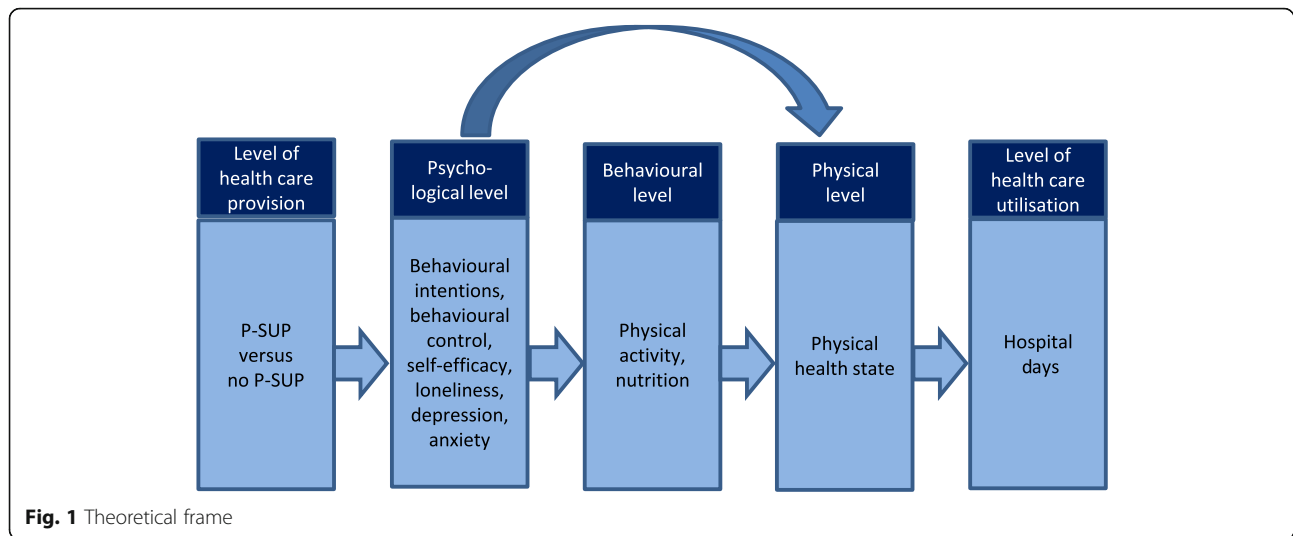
Level of health care provision

P-SUP versus no P-SUP

Psycho-logical level

Behavioural intentions, behavioural control, self-efficacy, loneliness, depression, anxiety

Behavioural level

Physical activity, nutrition

Physical level

Physical health state

Level of health care utilisation

Hospital days

**Fig. 1** Theoretical frame